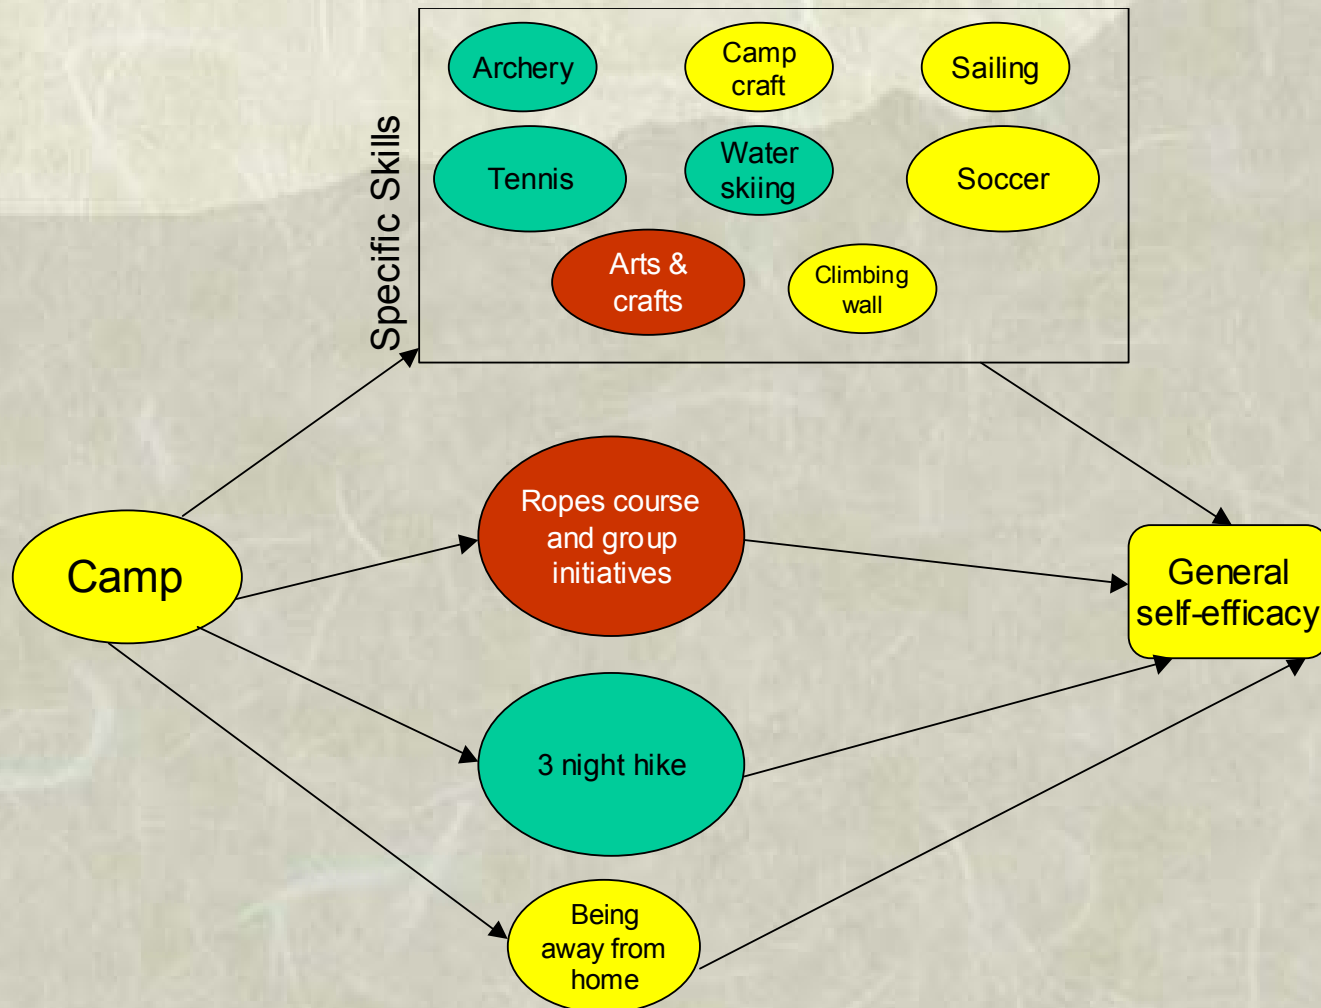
Specific Skills

Archery

Camp craft

Sailing

Tennis

Water skiing

Soccer

Arts & crafts

Climbing wall

Camp

Ropes course and group initiatives

3 night hike

Being away from home

General self-efficacy